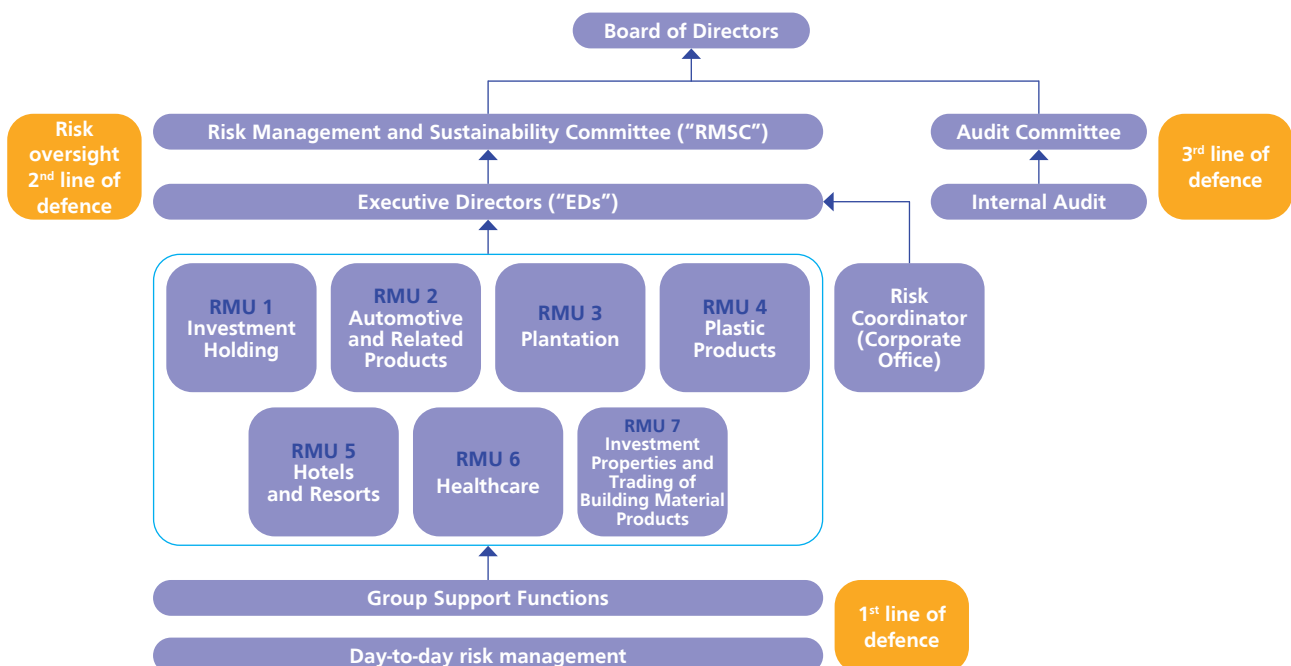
Board of Directors

Risk oversight $2^{nd}$ line of defence

Risk Management and Sustainability Committee (“RMSC”)

Audit Committee

$3^{rd}$ line of defence

Executive Directors (“EDs”)

Internal Audit

RMU 1 Investment Holding

RMU 2 Automotive and Related Products

RMU 3 Plantation

RMU 4 Plastic Products

Risk Coordinator (Corporate Office)

RMU 5 Hotels and Resorts

RMU 6 Healthcare

RMU 7 Investment Properties and Trading of Building Material Products

Group Support Functions

$1^{st}$ line of defence

Day-to-day risk management